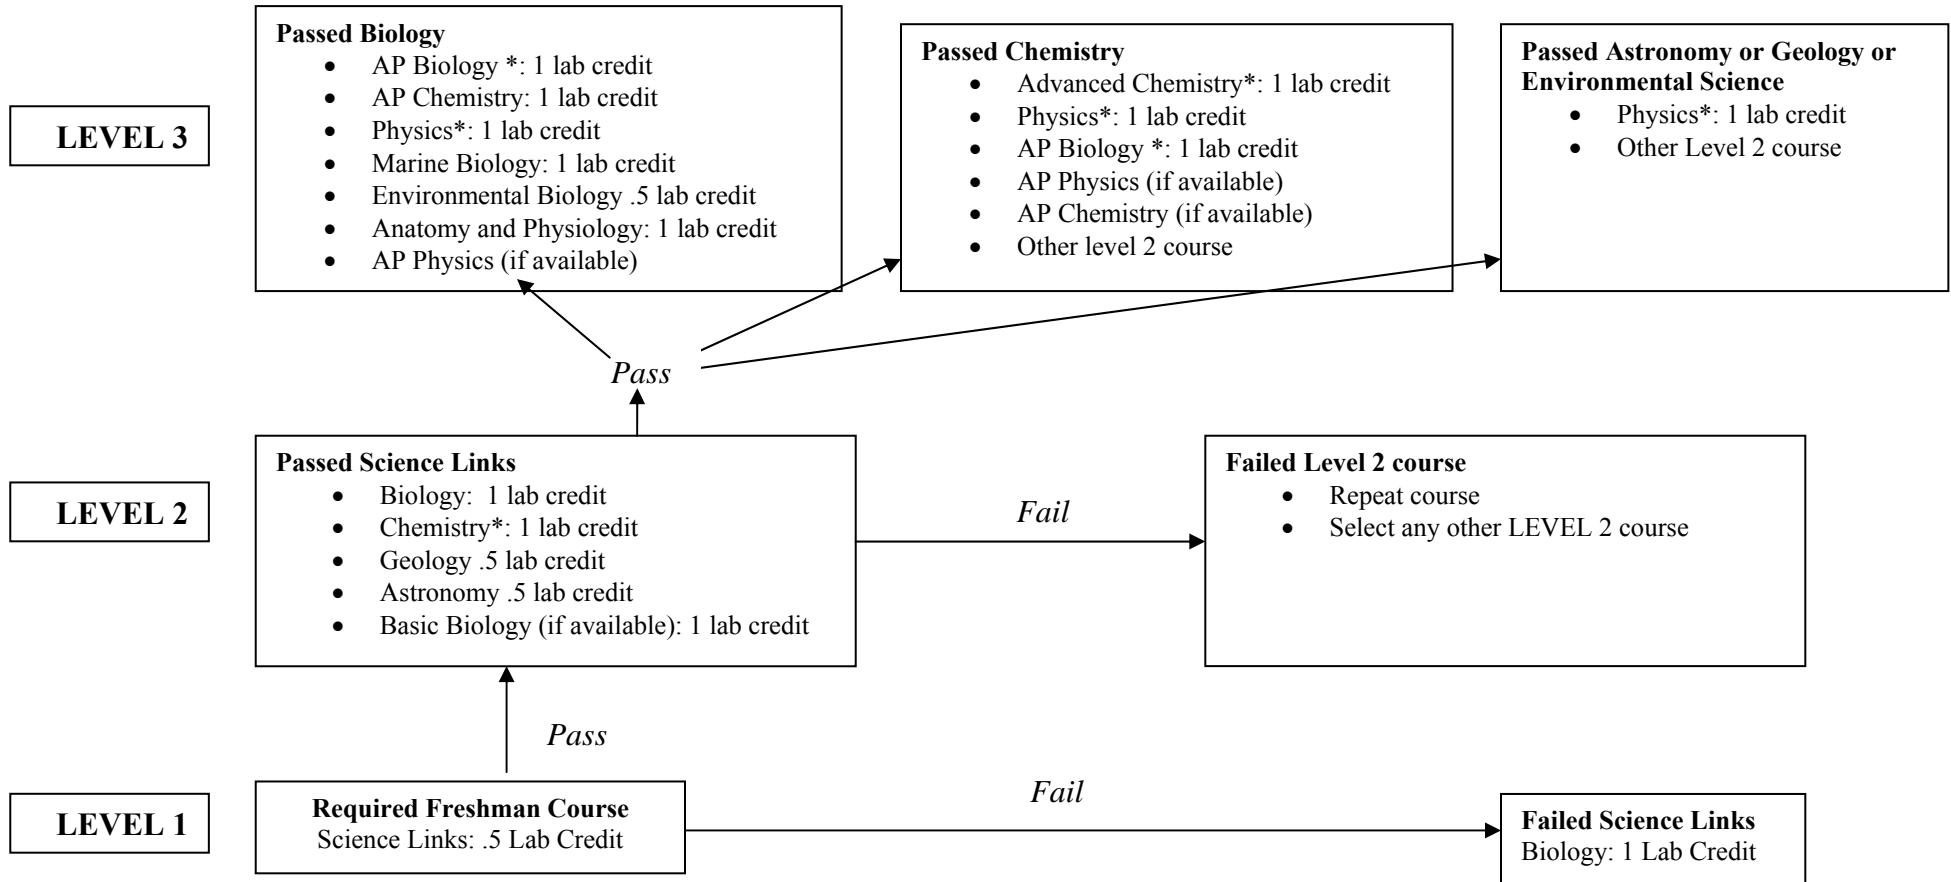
LEVEL 3

**Passed Biology**
- AP Biology *: 1 lab credit
- AP Chemistry: 1 lab credit
- Physics*: 1 lab credit
- Marine Biology: 1 lab credit
- Environmental Biology .5 lab credit
- Anatomy and Physiology: 1 lab credit
- AP Physics (if available)

**Passed Chemistry**
- Advanced Chemistry*: 1 lab credit
- Physics*: 1 lab credit
- AP Biology *: 1 lab credit
- AP Physics (if available)
- AP Chemistry (if available)
- Other level 2 course

**Passed Astronomy or Geology or Environmental Science**
- Physics*: 1 lab credit
- Other Level 2 course

*Pass*

LEVEL 2

**Passed Science Links**
- Biology: 1 lab credit
- Chemistry*: 1 lab credit
- Geology .5 lab credit
- Astronomy .5 lab credit
- Basic Biology (if available): 1 lab credit

*Fail*

**Failed Level 2 course**
- Repeat course
- Select any other LEVEL 2 course

*Pass*

LEVEL 1

**Required Freshman Course**
Science Links: .5 Lab Credit

*Fail*

**Failed Science Links**
Biology: 1 Lab Credit